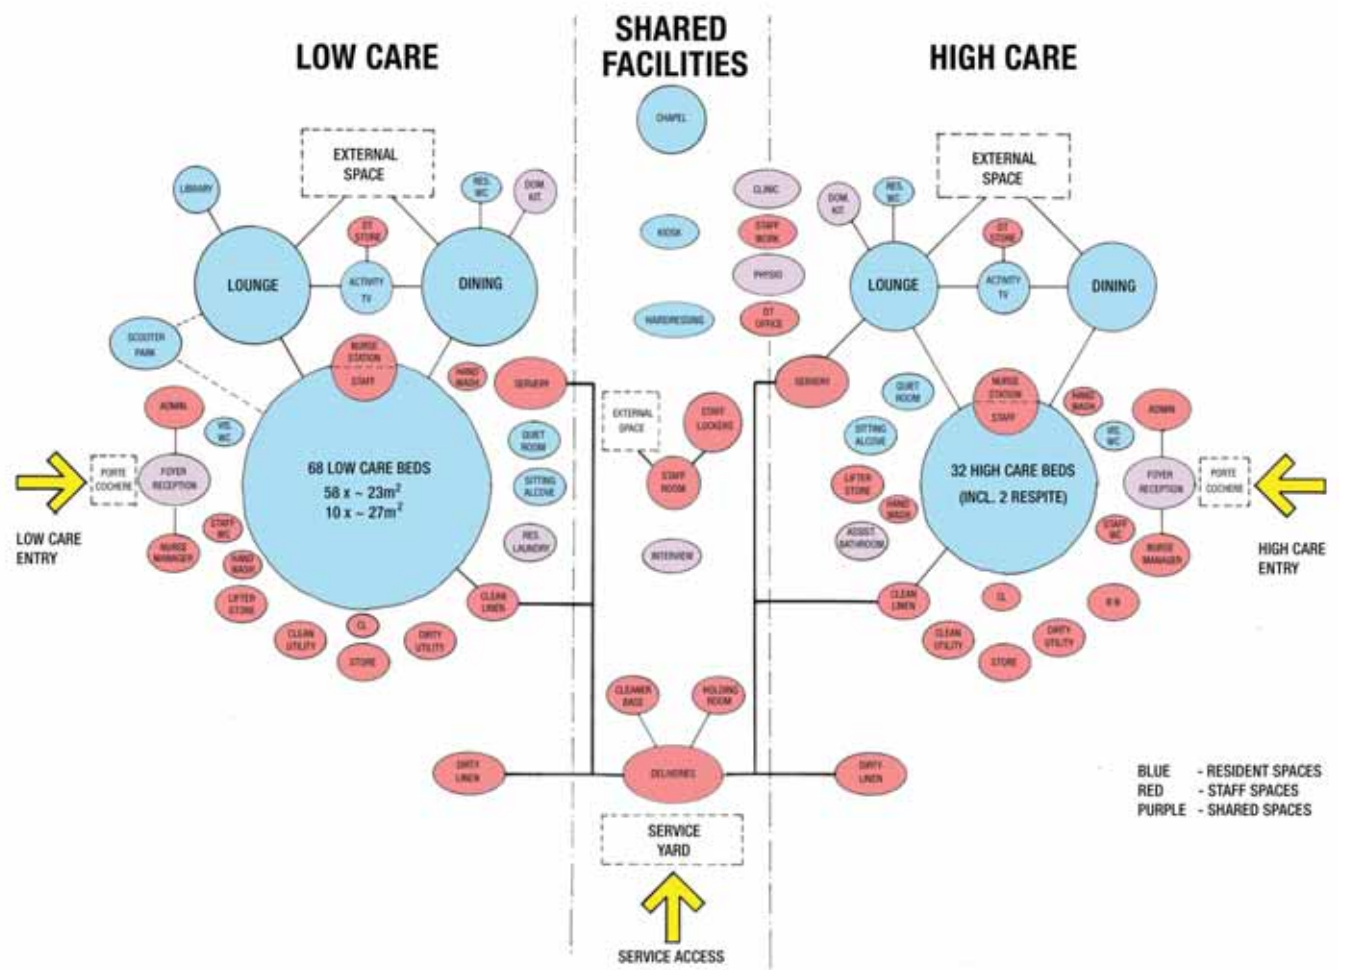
LOW CARE

SHARED FACILITIES

HIGH CARE

EXTERNAL SPACE

LIBRARY

RES. WC

DOM KIT

OT STORE

LOUNGE

ACTIVITY TV

DINING

SCOOTER PARK

NURSE STATION

STAFF

HAND WASH

ADMIN

VIS. WC

68 LOW CARE BEDS
58 x ~ 23m$^2$
10 x ~ 27m$^2$

PORTE COCHERE

FOYER RECEPTION

LOW CARE ENTRY

STAFF WC

NURSE MANAGER

HAND WASH

LIFTER STORE

CLEAN UTILITY

CL

STORE

DIRTY UTILITY

SERVERY

QUIET ROOM

SITTING ALCOVE

RES. LAUNDRY

CLEAN LINEN

CHAPEL

KIOSK

HAIRDRESSING

CLINIC

STAFF WORK

PHYSIO

OT OFFICE

EXTERNAL SPACE

STAFF LOCKERS

STAFF ROOM

INTERVIEW

CLEANER BASE

HOLDING ROOM

DIRTY LINEN

DELIVERIES

DIRTY LINEN

SERVICE YARD

SERVICE ACCESS

EXTERNAL SPACE

DOM. KIT

RES. WC

OT STORE

LOUNGE

ACTIVITY TV

DINING

SERVERY

QUIET ROOM

NURSE STATION

STAFF

HAND WASH

ADMIN

SITTING ALCOVE

VIS. WC

32 HIGH CARE BEDS
(INCL. 2 RESPITE)

FOYER RECEPTION

PORTE COCHERE

HIGH CARE ENTRY

LIFTER STORE

HAND WASH

ASSIST BATHROOM

STAFF WC

NURSE MANAGER

CLEAN LINEN

CL

B B

CLEAN UTILITY

STORE

DIRTY UTILITY

BLUE - RESIDENT SPACES
RED - STAFF SPACES
PURPLE - SHARED SPACES